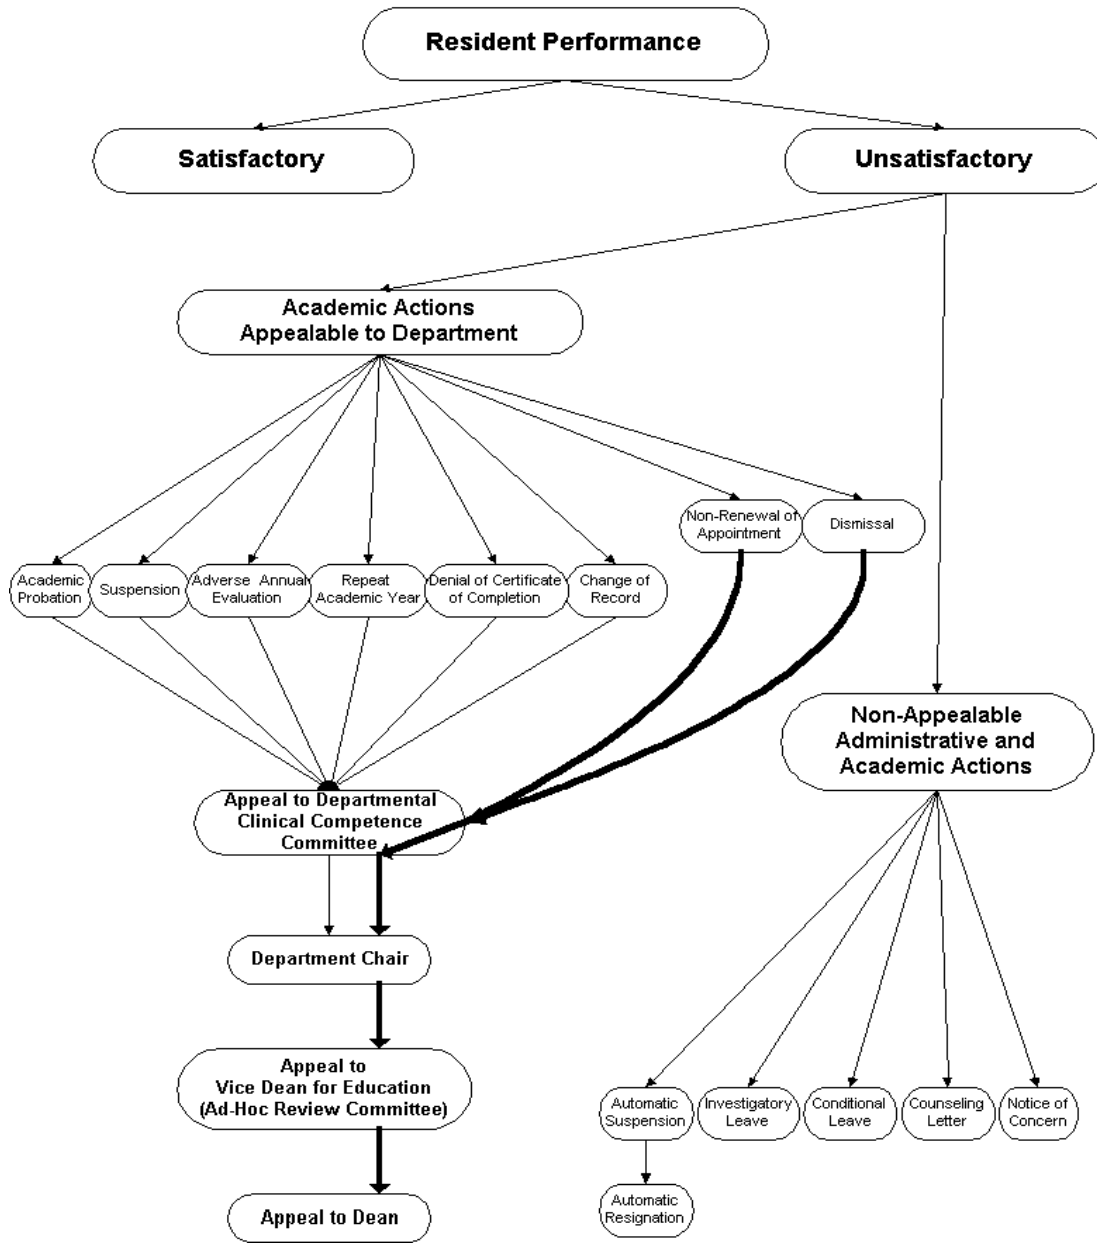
Resident Performance

Satisfactory

Unsatisfactory

Academic Actions Appealable to Department

Academic Probation

Suspension

Adverse Annual Evaluation

Repeat Academic Year

Denial of Certificate of Completion

Change of Record

Non-Renewal of Appointment

Dismissal

Non-Appealable Administrative and Academic Actions

Appeal to Departmental Clinical Competence Committee

Department Chair

Appeal to Vice Dean for Education (Ad-Hoc Review Committee)

Appeal to Dean

Automatic Suspension

Investigatory Leave

Conditional Leave

Counseling Letter

Notice of Concern

Automatic Resignation